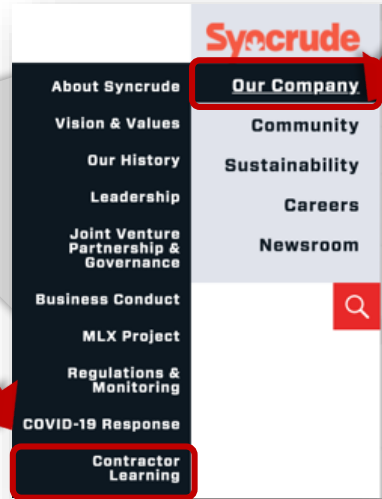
Syncrude

About Syncrude
Vision & Values
Our History
Leadership
Joint Venture Partnership & Governance
Business Conduct
MLX Project
Regulations & Monitoring
COVID-19 Response
Contractor Learning

Our Company
Community
Sustainability
Careers
Newsroom